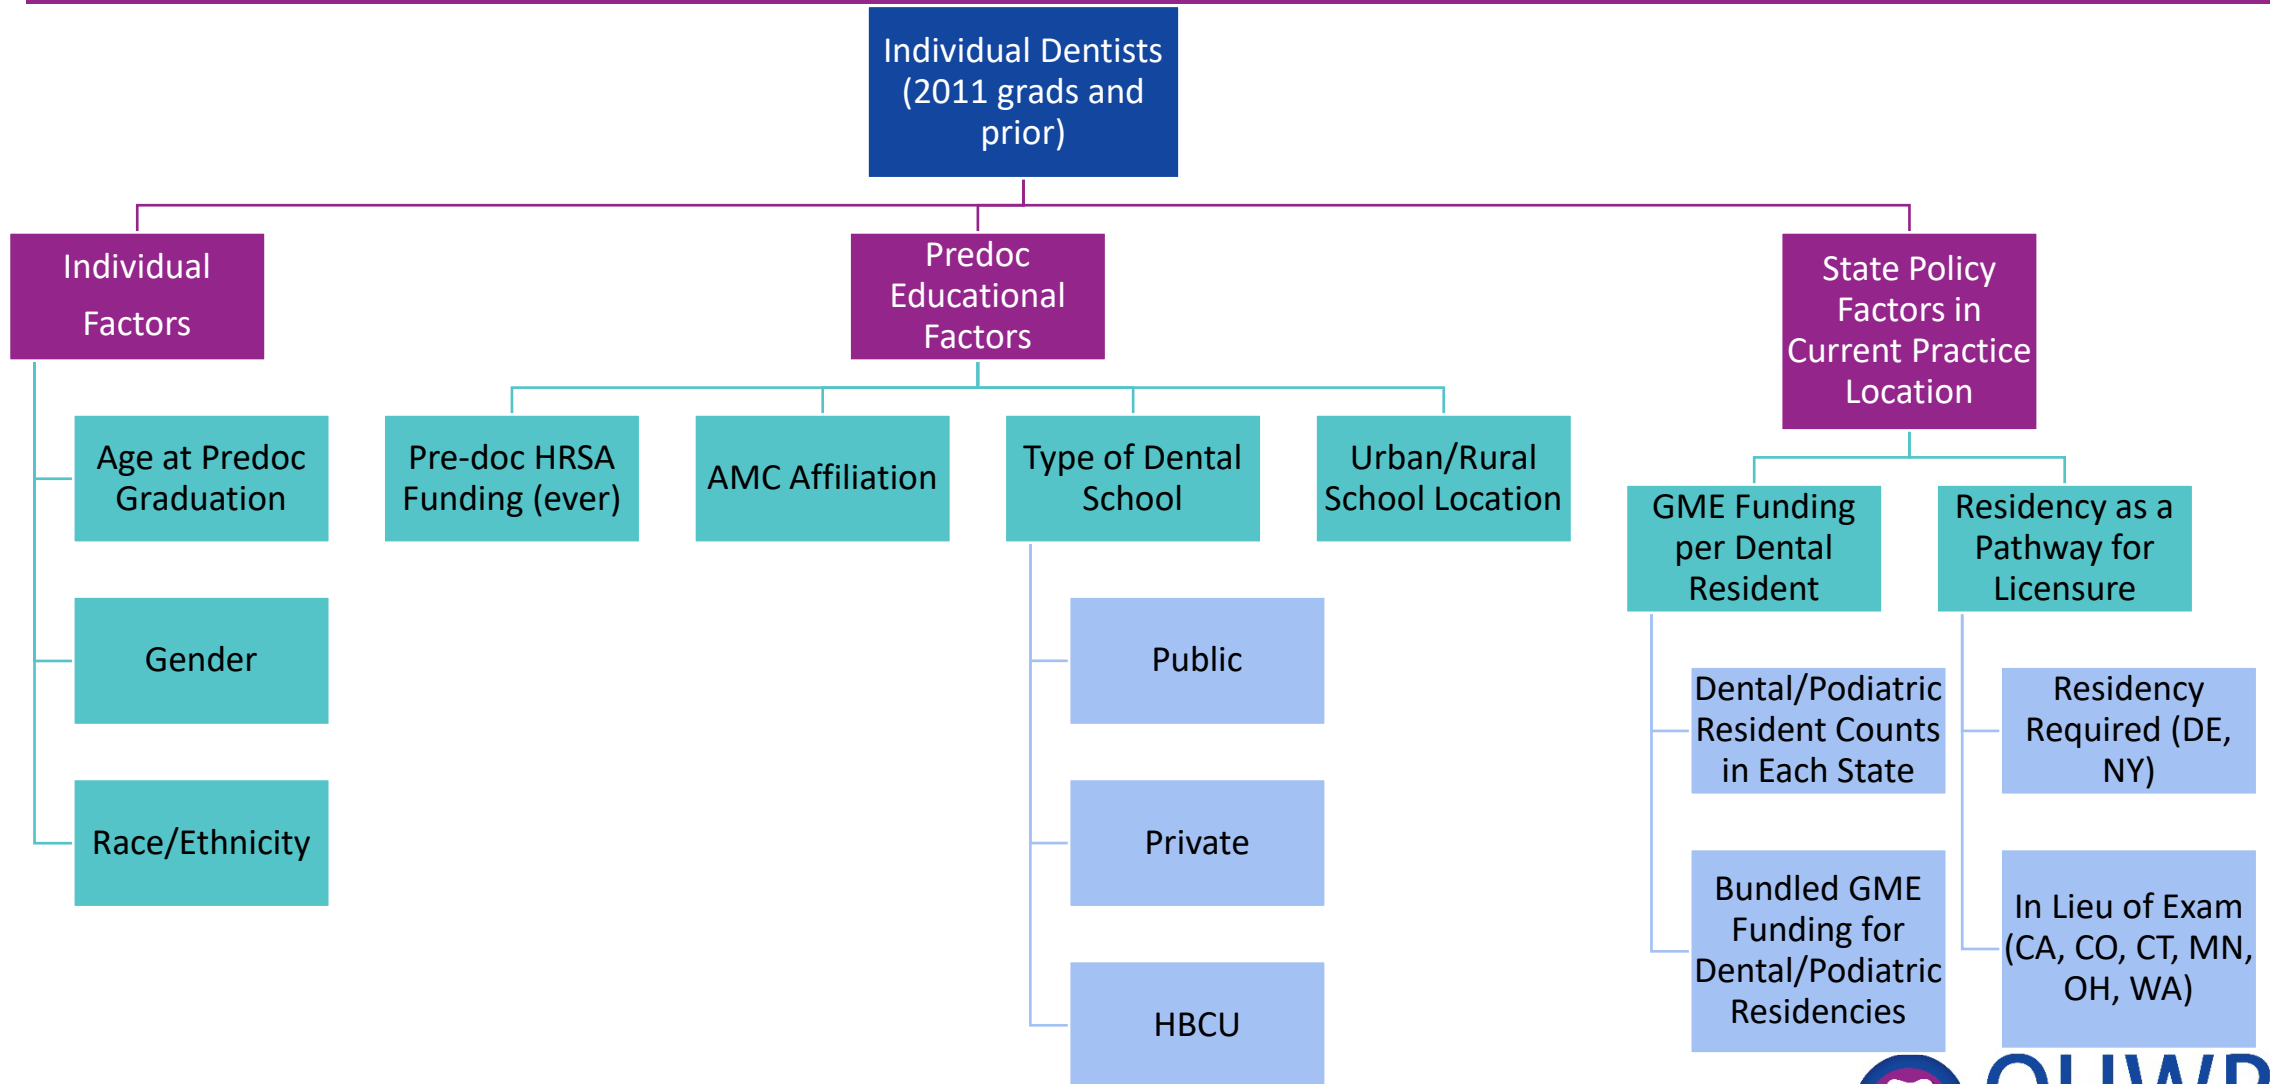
Individual Dentists (2011 grads and prior)

Individual Factors

Predoc Educational Factors

State Policy Factors in Current Practice Location

Age at Predoc Graduation

Gender

Race/Ethnicity

Pre-doc HRSA Funding (ever)

AMC Affiliation

Type of Dental School

Public

Private

HBCU

Urban/Rural School Location

GME Funding per Dental Resident

Dental/Podiatric Resident Counts in Each State

Bundled GME Funding for Dental/Podiatric Residencies

Residency as a Pathway for Licensure

Residency Required (DE, NY)

In Lieu of Exam (CA, CO, CT, MN, OH, WA)

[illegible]